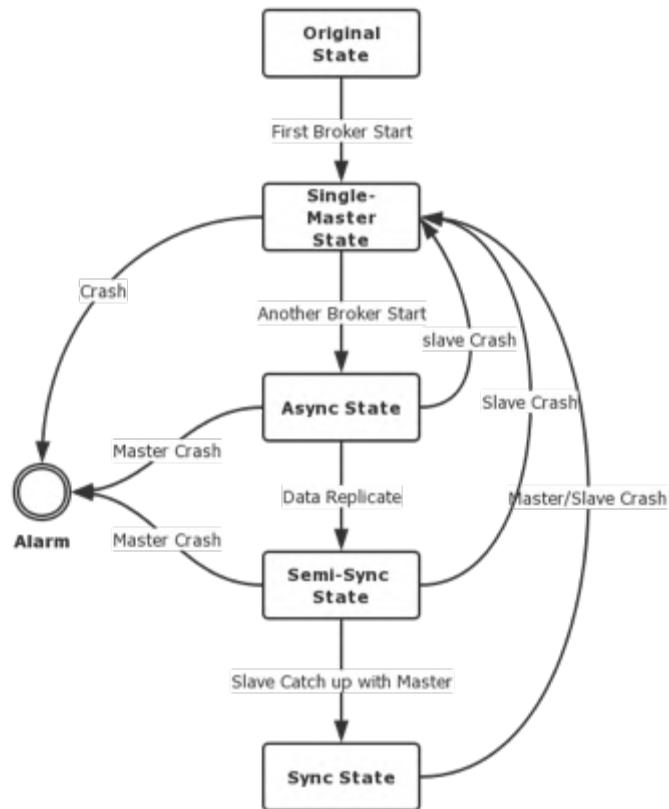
Original State

First Broker Start

Single-Master State

Crash

Another Broker Start

slave Crash

Async State

Slave Crash

Master Crash

Alarm

Data Replicate

Master/Slave Crash

Master Crash

Semi-Sync State

Slave Catch up with Master

Sync State